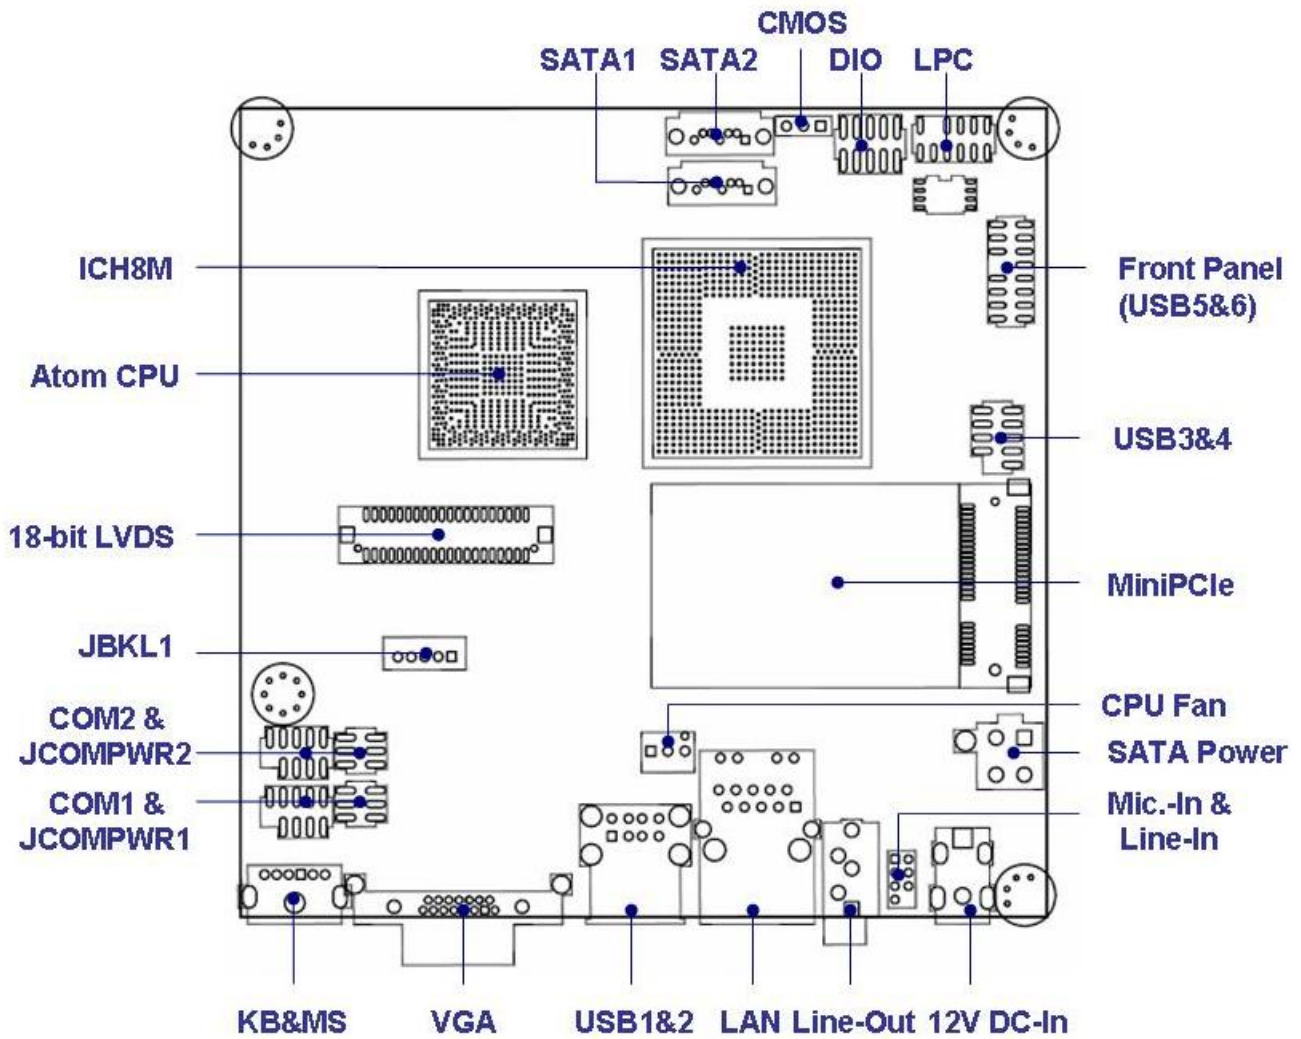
CMOS
SATA1 SATA2 DIO LPC

ICH8M

Front Panel (USB5&6)

Atom CPU

USB3&4

18-bit LVDS

MiniPCIe

JBKL1

CPU Fan

COM2 & JCOMPWR2

SATA Power

COM1 & JCOMPWR1

Mic.-In & Line-In

KB&MS VGA USB1&2 LAN Line-Out 12V DC-In